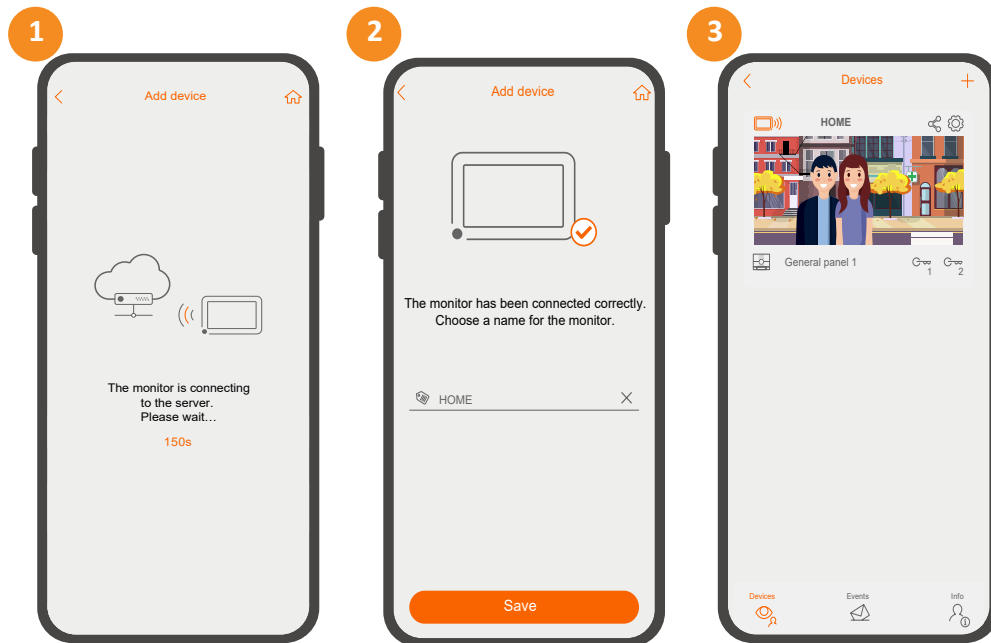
1

Add device

The monitor is connecting to the server. Please wait…

150s

2

Add device

The monitor has been connected correctly. Choose a name for the monitor.

HOME

Save

3

Devices

HOME

General panel 1

1

2

Devices

Events

Info